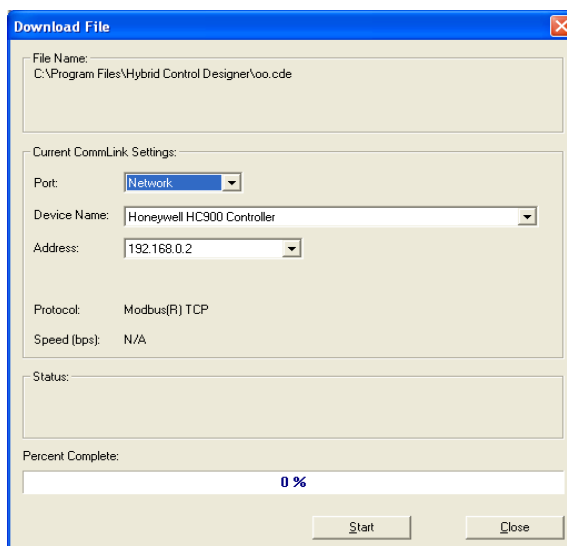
Download File

File Name:
C:\Program Files\Hybrid Control Designer\oo.cde

Current CommLink Settings:

Port: Network

Device Name: Honeywell HC900 Controller

Address: 192.168.0.2

Protocol: Modbus(R) TCP

Speed (bps): N/A

Status:

Percent Complete:

0 %

Start

Close